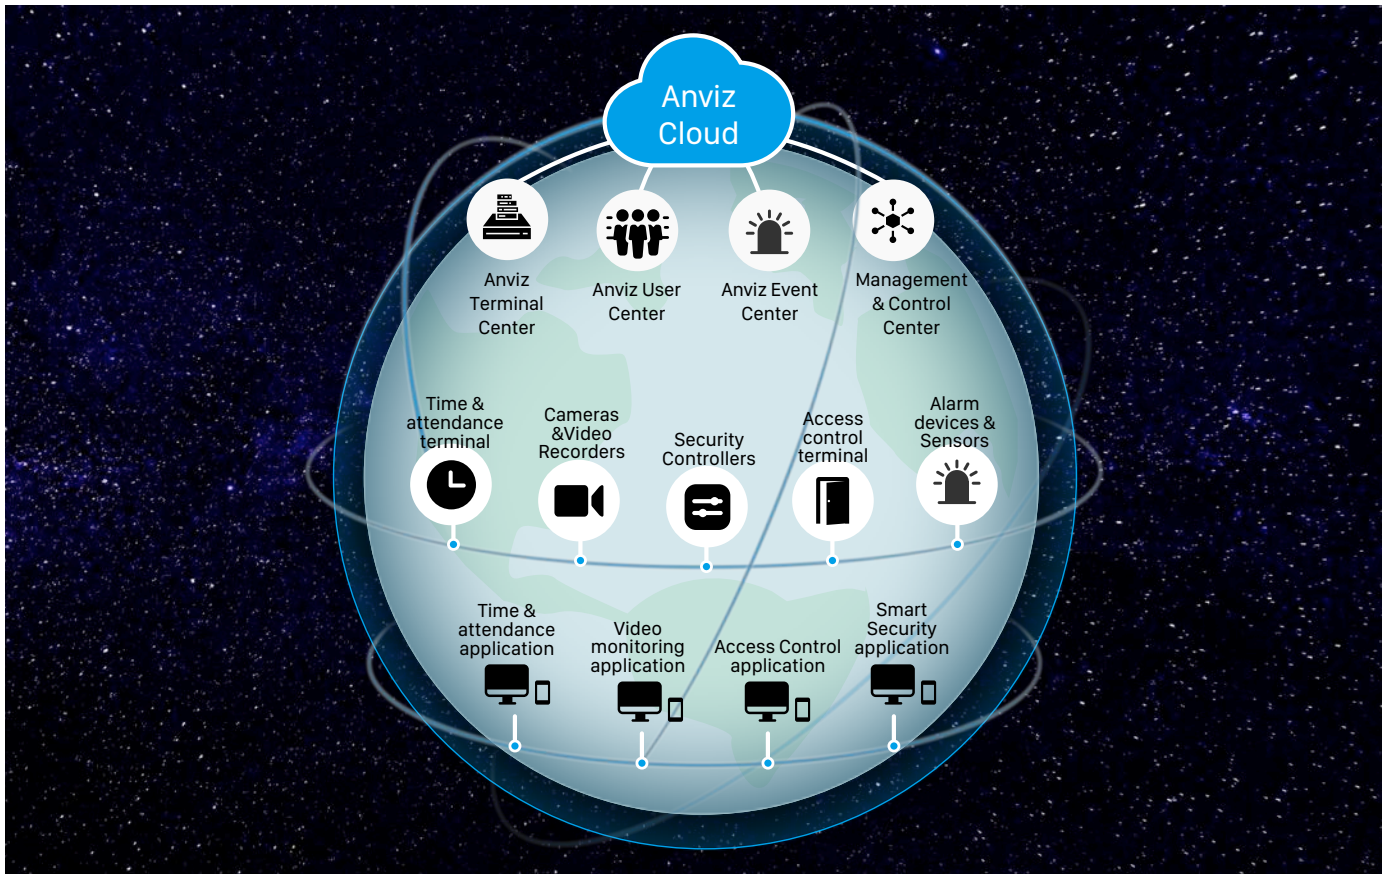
Anviz Cloud

Anviz Terminal Center

Anviz User Center

Anviz Event Center

Management & Control Center

Time & attendance terminal

Cameras &Video Recorders

Security Controllers

Access control terminal

Alarm devices & Sensors

Time & attendance application

Video monitoring application

Access Control application

Smart Security application